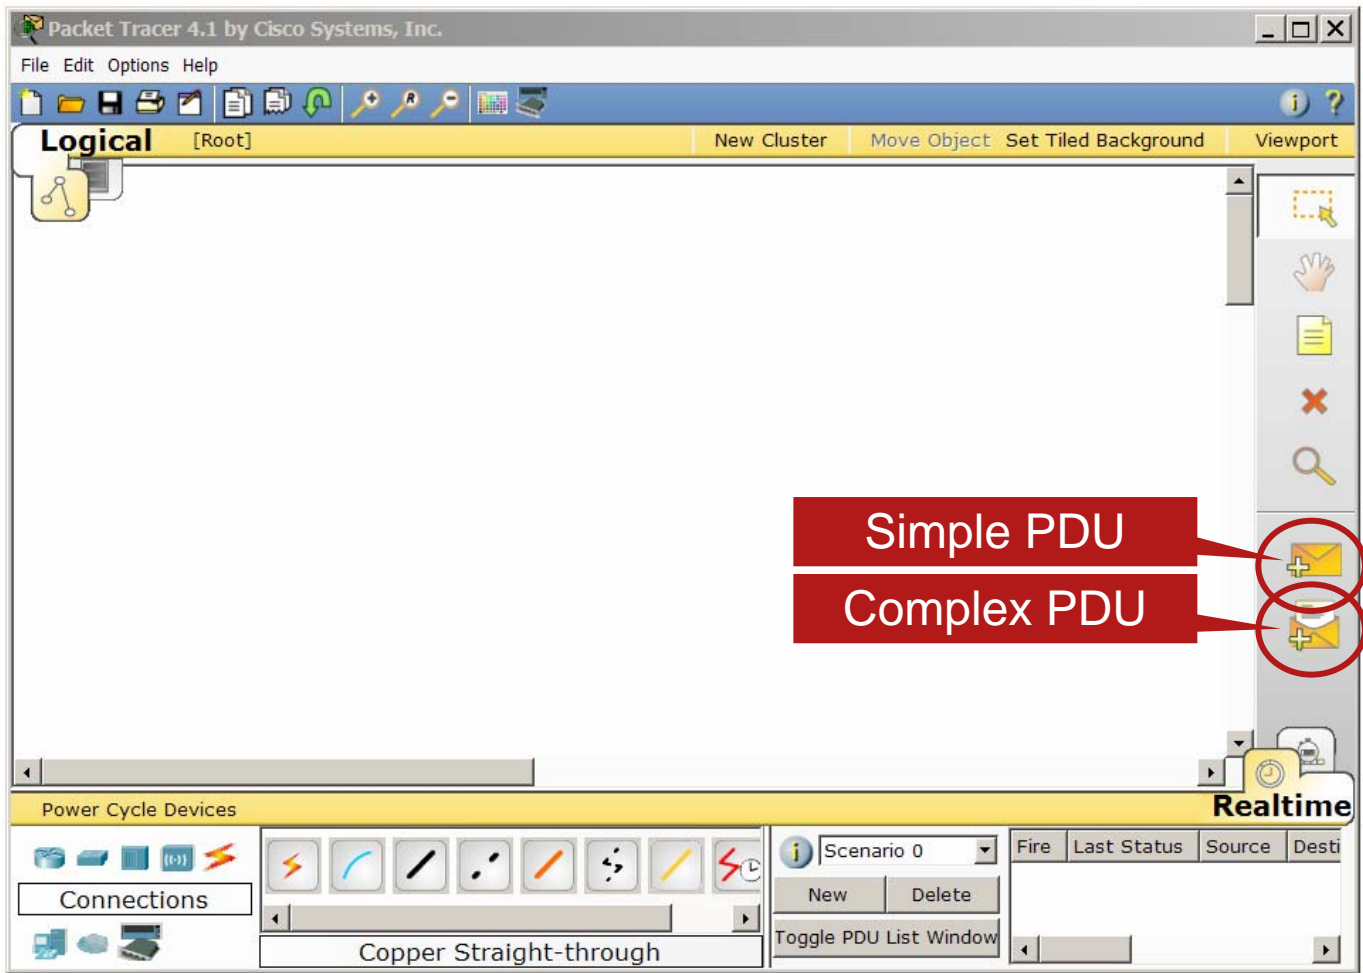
Packet Tracer 4.1 by Cisco Systems, Inc.

File Edit Options Help

Logical [Root] New Cluster Move Object Set Tiled Background Viewport

Simple PDU

Complex PDU

Power Cycle Devices

Realtime

Connections

Copper Straight-through

Scenario 0

New Delete

Toggle PDU List Window

| Fire | Last Status | Source | Desti |
|---|---|---|---|